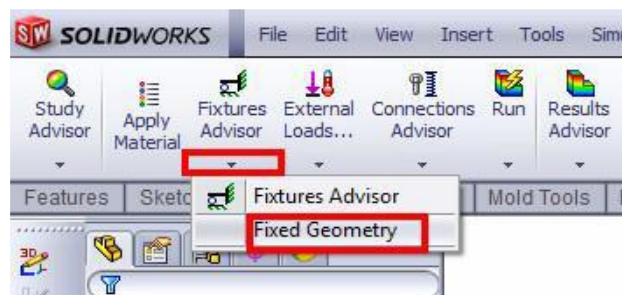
SW SOLIDWORKS File Edit View Insert Tools Sim

Study Advisor
Apply Material
Fixtures Advisor
External Loads...
Connections Advisor
Run
Results Advisor

Features Sketc
Mold Tools

Fixtures Advisor
Fixed Geometry